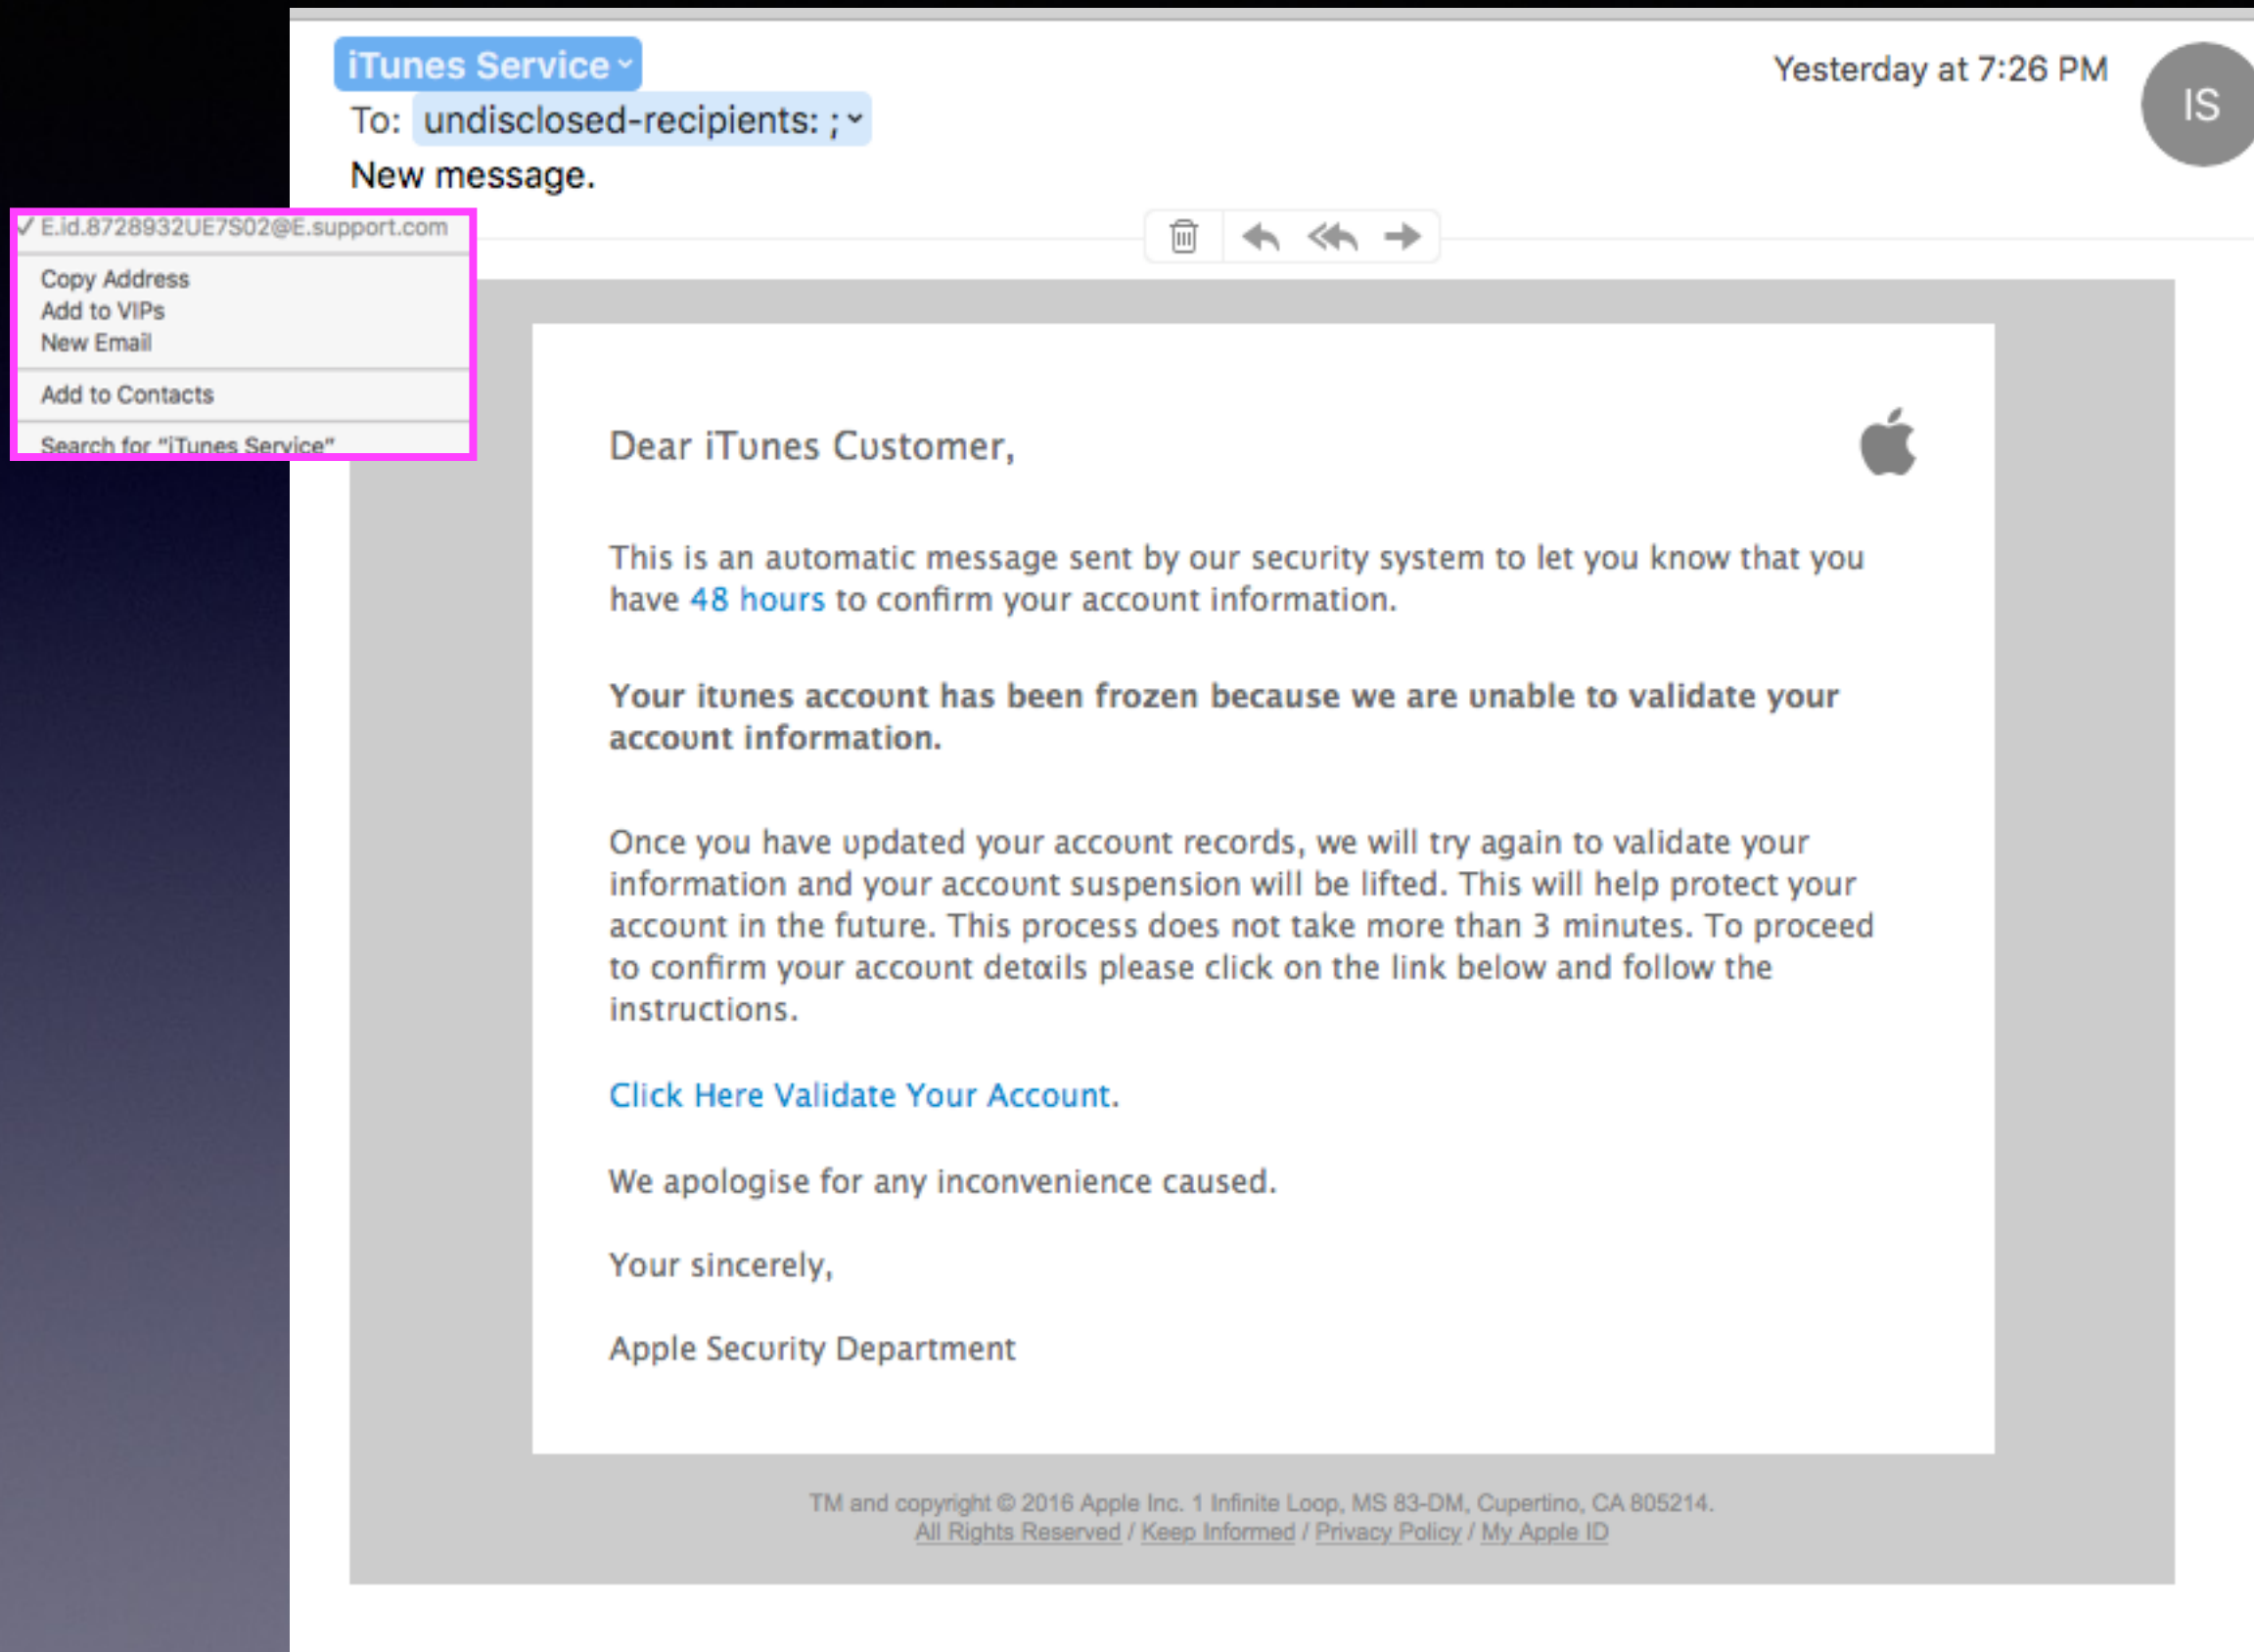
iTunes Service
To: undisclosed-recipients: ;
New message.

Yesterday at 7:26 PM

IS

✓ E.id.8728932UE7S02@E.support.com
Copy Address
Add to VIPs
New Email
Add to Contacts
Search for "iTunes Service"

Dear iTunes Customer,

This is an automatic message sent by our security system to let you know that you have 48 hours to confirm your account information.

**Your itunes account has been frozen because we are unable to validate your account information.**

Once you have updated your account records, we will try again to validate your information and your account suspension will be lifted. This will help protect your account in the future. This process does not take more than 3 minutes. To proceed to confirm your account details please click on the link below and follow the instructions.

Click Here Validate Your Account.

We apologise for any inconvenience caused.

Your sincerely,

Apple Security Department

TM and copyright © 2016 Apple Inc. 1 Infinite Loop, MS 83-DM, Cupertino, CA 805214.
All Rights Reserved / Keep Informed / Privacy Policy / My Apple ID